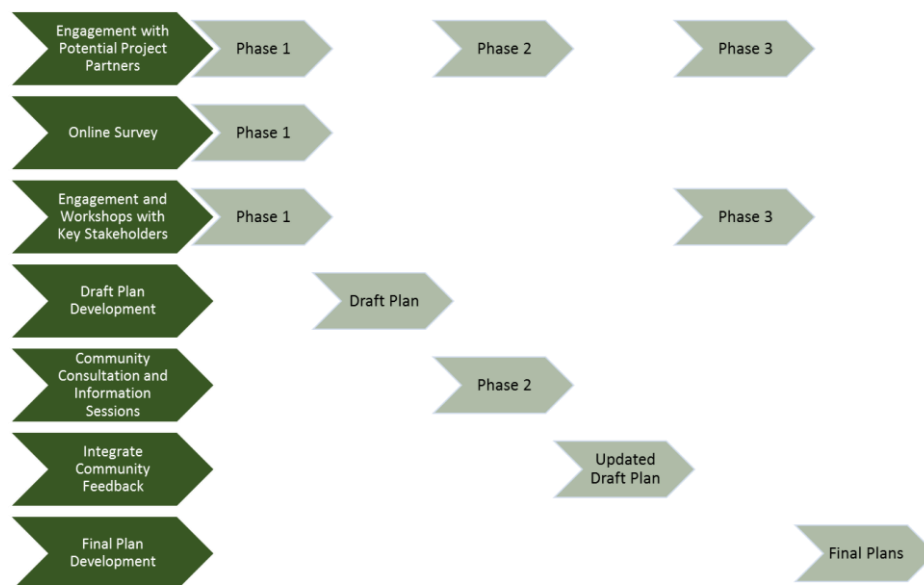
Engagement with Potential Project Partners
Phase 1
Phase 2
Phase 3

Online Survey
Phase 1

Engagement and Workshops with Key Stakeholders
Phase 1
Phase 3

Draft Plan Development
Draft Plan

Community Consultation and Information Sessions
Phase 2

Integrate Community Feedback
Updated Draft Plan

Final Plan Development
Final Plans